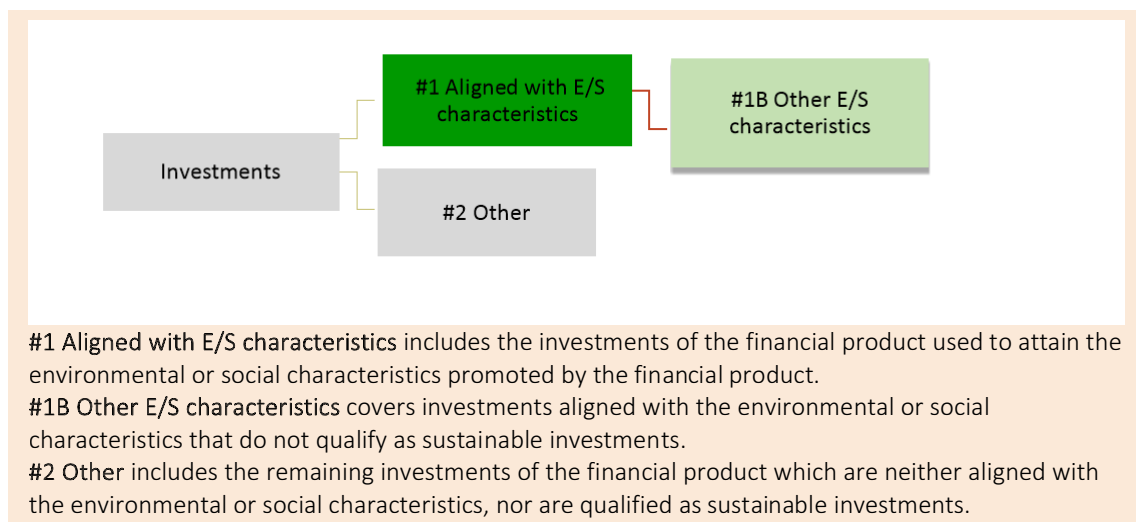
#1 Aligned with E/S characteristics

#1B Other E/S characteristics

Investments

#2 Other

#1 Aligned with E/S characteristics includes the investments of the financial product used to attain the environmental or social characteristics promoted by the financial product.
#1B Other E/S characteristics covers investments aligned with the environmental or social characteristics that do not qualify as sustainable investments.
#2 Other includes the remaining investments of the financial product which are neither aligned with the environmental or social characteristics, nor are qualified as sustainable investments.